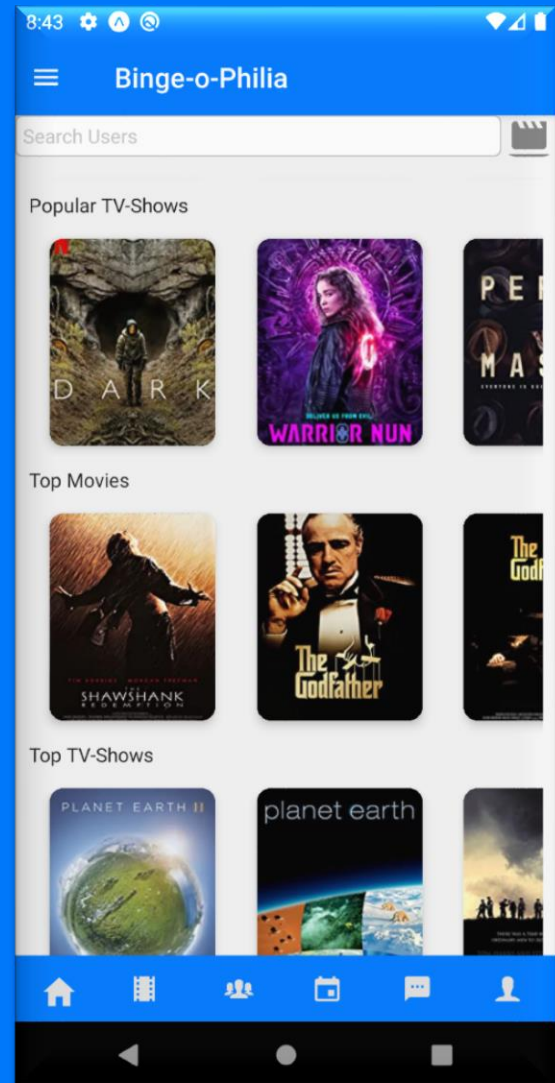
8:43

Binge-o-Philia

Search Users

Popular TV-Shows

DARK

DELIVER US FROM EVIL
WARRIOR NUN

PE
MAS

Top Movies

TIM ROBBINS MORGAN FREEMAN
THE SHAWSHANK REDEMPTION

The Godfather

The Godf

Top TV-Shows

PLANET EARTH II

planet earth